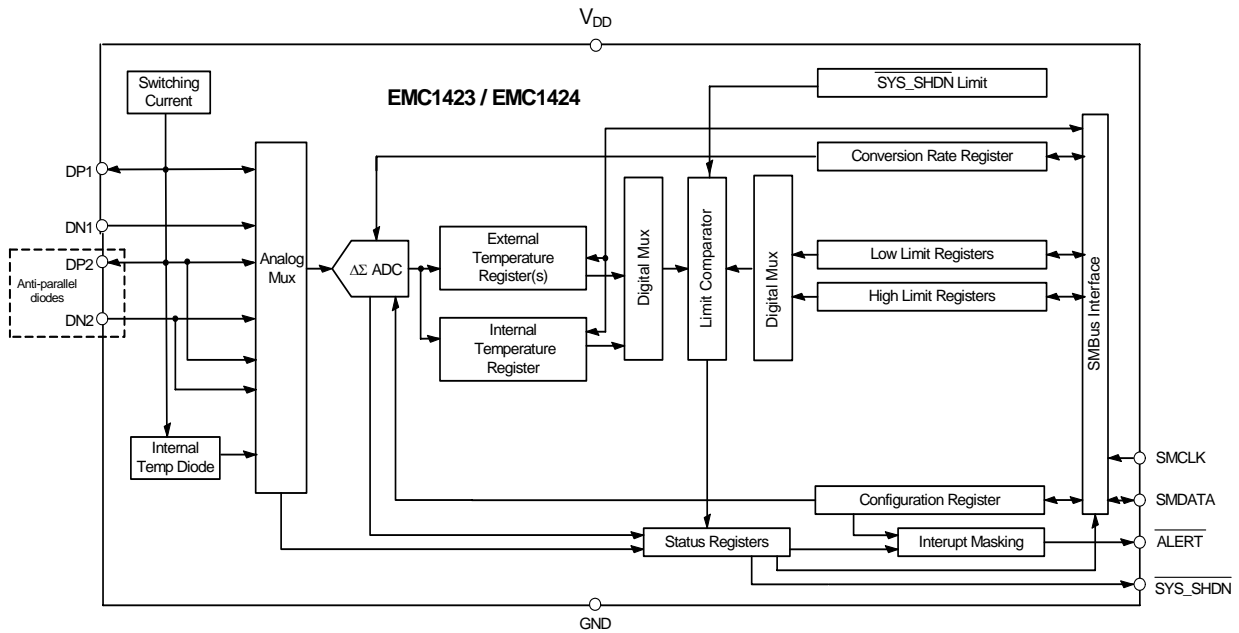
$V_{DD}$

Switching Current

EMC1423 / EMC1424

$\overline{\text{SYS\_SHDN}}$ Limit

DP1

DN1

DP2

Anti-parallel diodes

DN2

Analog Mux

$\Delta\Sigma$ ADC

Conversion Rate Register

External Temperature Register(s)

Internal Temperature Register

Digital Mux

Limit Comparator

Digital Mux

Low Limit Registers

High Limit Registers

SMBus Interface

Internal Temp Diode

SMCLK

Configuration Register

SMDATA

Status Registers

Interupt Masking

$\overline{\text{ALERT}}$

$\overline{\text{SYS\_SHDN}}$

GND